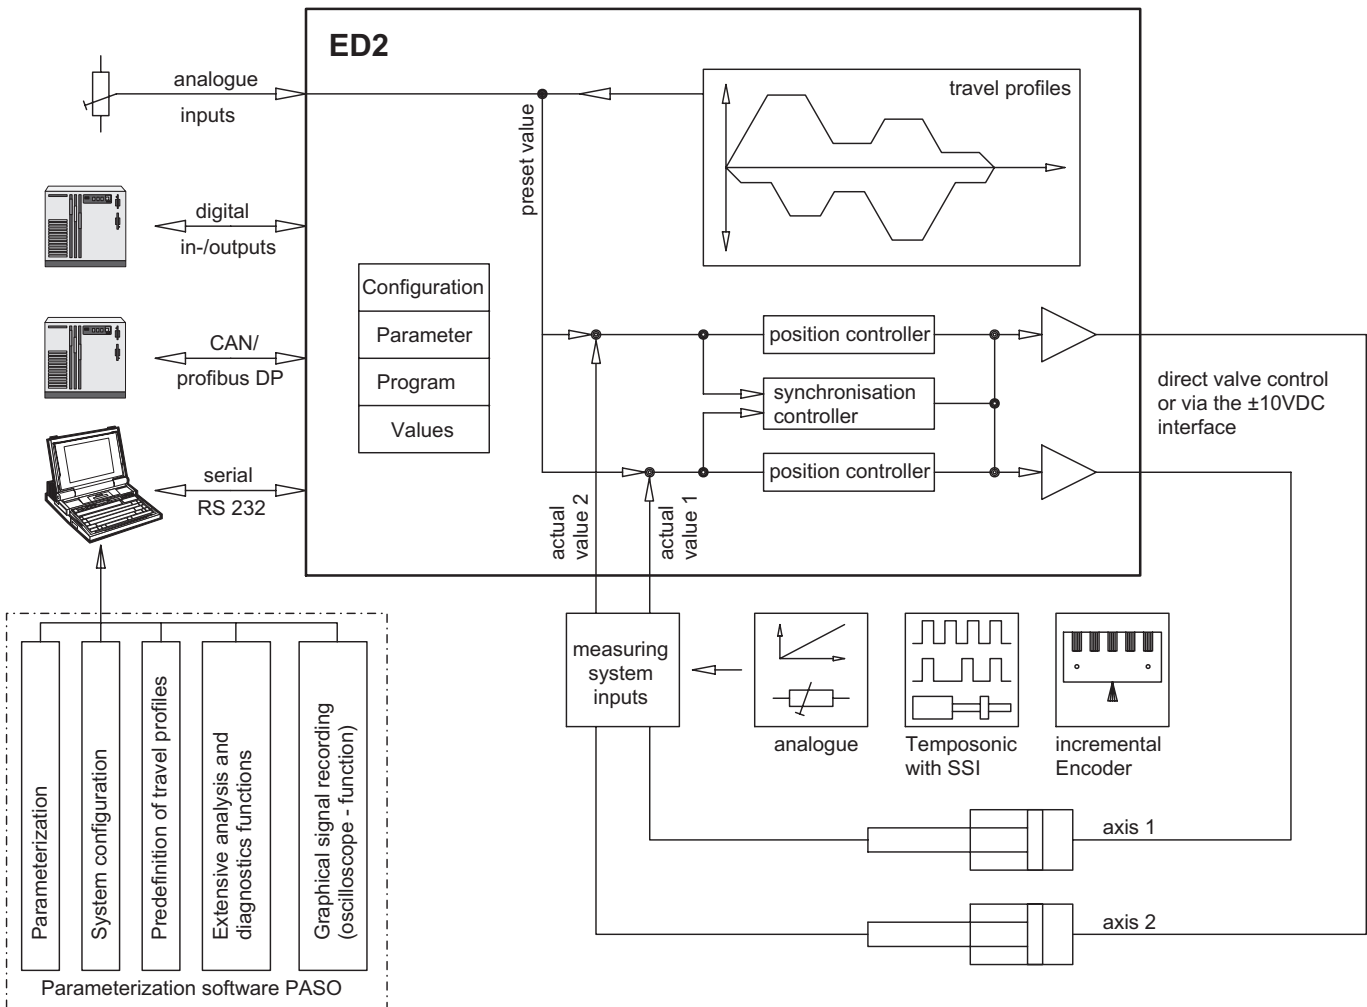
ED2

analogue
inputs

digital
in-/outputs

CAN/
profibus DP

serial
RS 232

preset value

travel profiles

Configuration
Parameter
Program
Values

position controller
synchronisation controller
position controller

direct valve control or via the ±10VDC interface

actual value 2
actual value 1

measuring system inputs

analogue
Temposonic with SSI
incremental Encoder

axis 1
axis 2

Parameterization
System configuration
Predefinition of travel profiles
Extensive analysis and diagnostics functions
Graphical signal recording (oscilloscope - function)

Parameterization software PASO